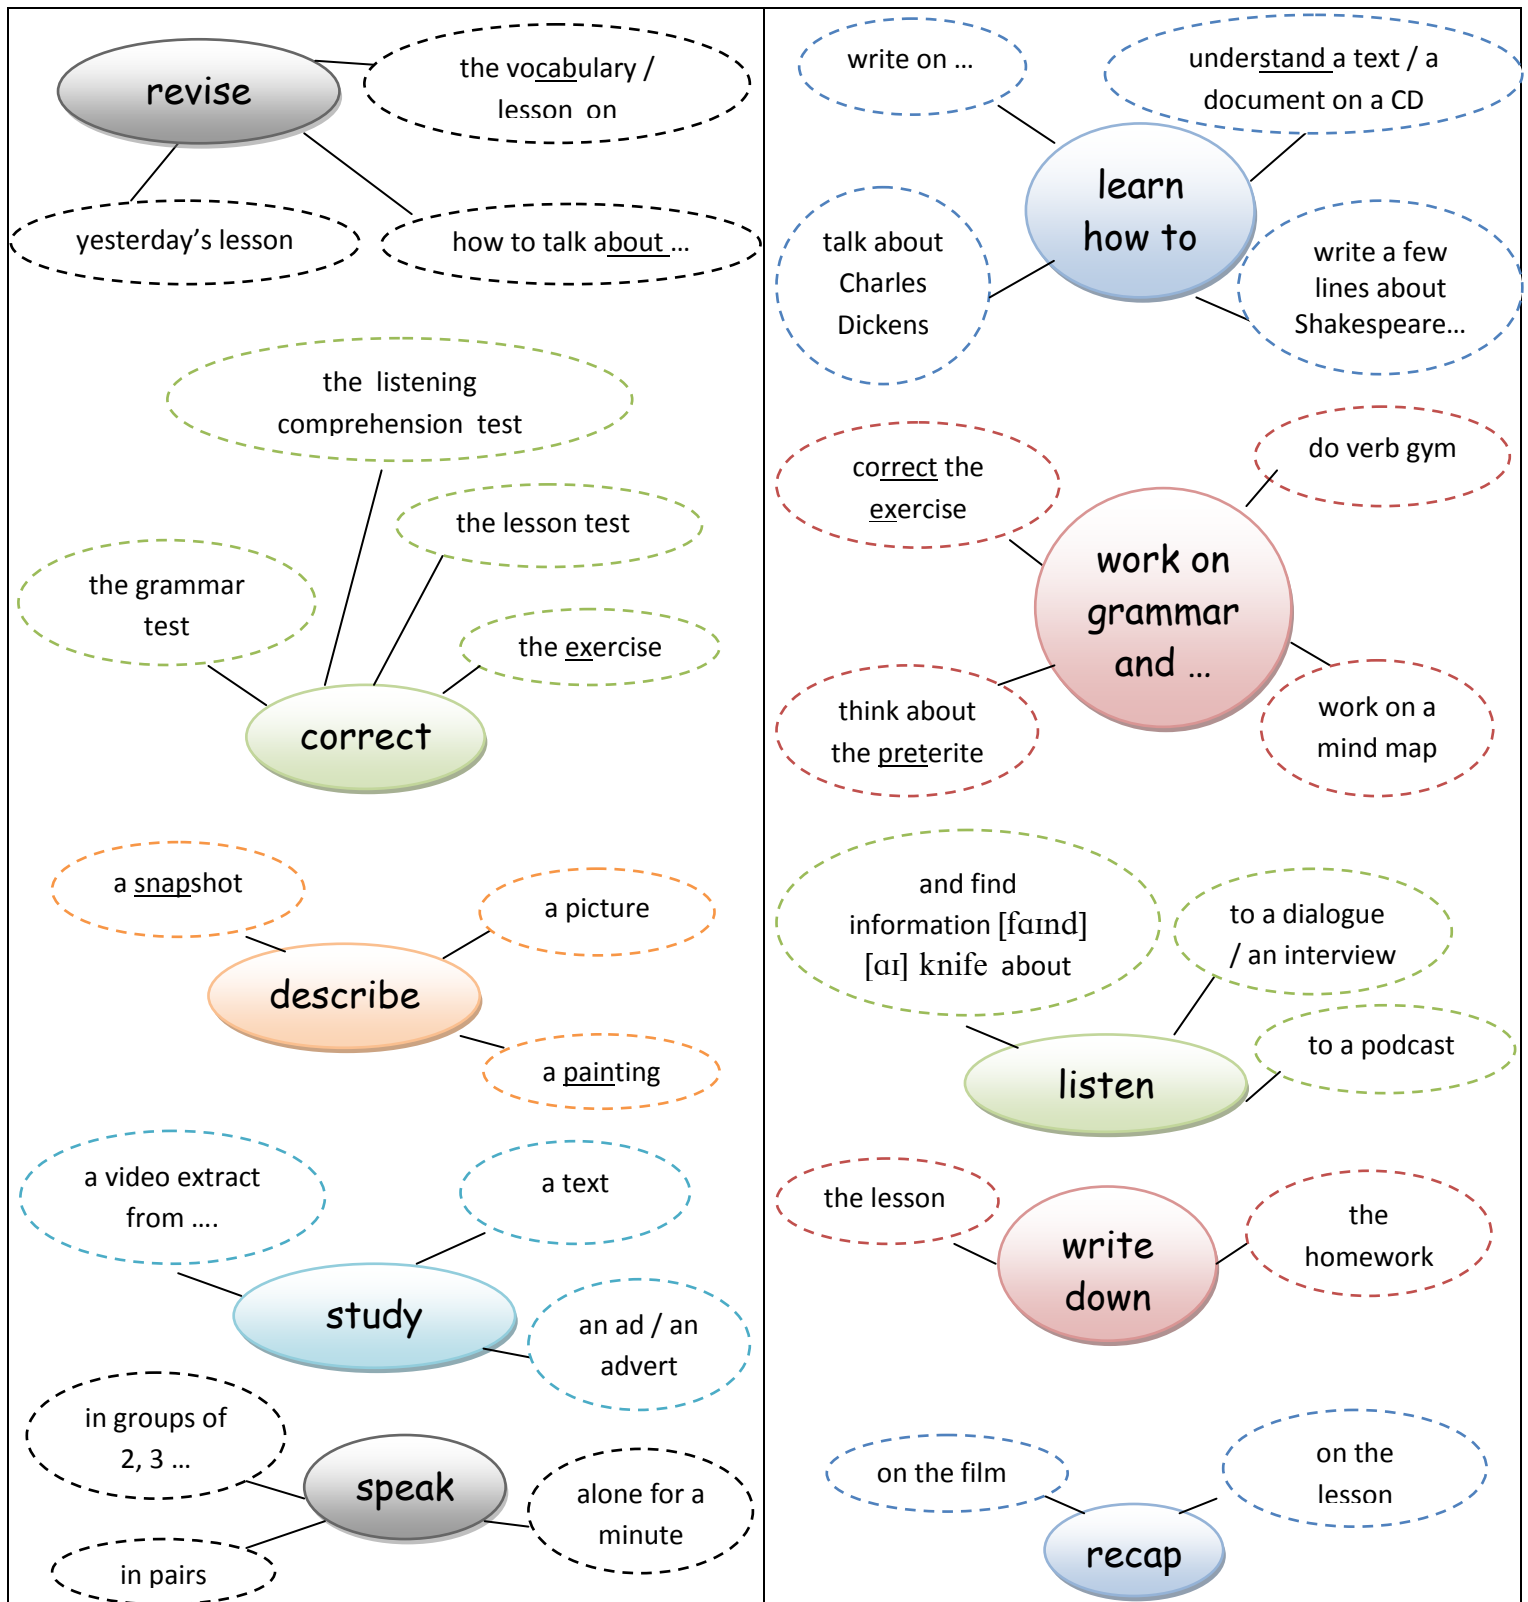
revise

the vocabulary / lesson on

yesterday's lesson

how to talk about ...

the listening comprehension test

the lesson test

the grammar test

the exercise

correct

a snapshot

a picture

describe

a painting

a video extract from ....

a text

study

an ad / an advert

in groups of 2, 3 ...

speak

alone for a minute

in pairs

write on ...

understand a text / a document on a CD

learn how to

talk about Charles Dickens

write a few lines about Shakespeare...

correct the exercise

do verb gym

work on grammar and ...

think about the preterite

work on a mind map

and find information [faɪnd] [aɪ] knife about

to a dialogue / an interview

to a podcast

listen

the lesson

write down

the homework

on the film

on the lesson

recap